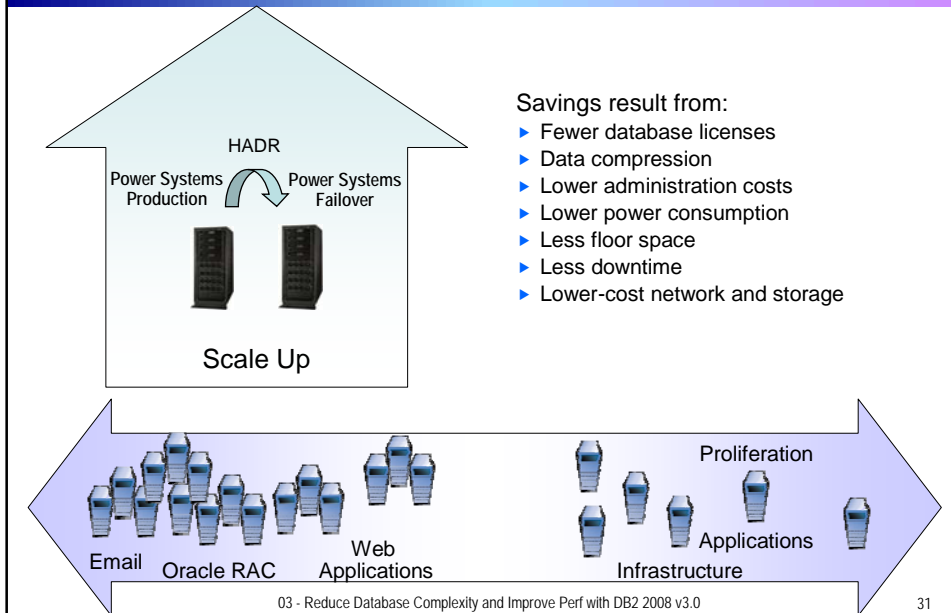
HADR

Power Systems Production

Power Systems Failover

Scale Up

Savings result from:
- Fewer database licenses
- Data compression
- Lower administration costs
- Lower power consumption
- Less floor space
- Less downtime
- Lower-cost network and storage

Email

Oracle RAC

Web Applications

Proliferation

Applications

Infrastructure

03 - Reduce Database Complexity and Improve Perf with DB2 2008 v3.0

31